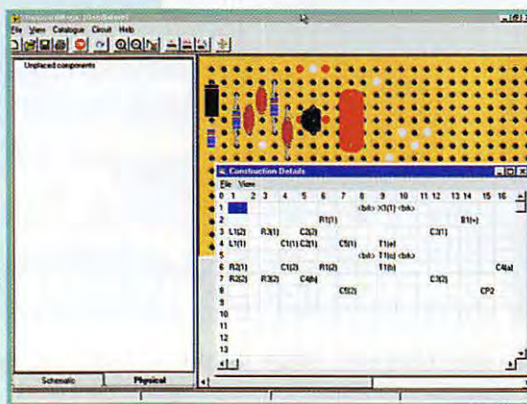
File View Catalogue Circuit Help

Unplaced components

Construction Details
File View
0 1 2 3 4 5 6 7 8 9 10 11 12 13 14 15 16
1 <brk> X1(1) <brk>
2 R1(1) B1(+)
3 L1(2) R3(1) C2(2) C3(1)
4 L1(1) C1(1) C2(1) C5(1) T1(e)
5 <brk> T1(c) <brk>
6 R2(1) C1(2) R1(2) T1(b) C4(a)
7 R2(2) R3(2) C4(b) C3(2)
8 C5(2) CP2
9
10
11
12
13

Schematic Physical